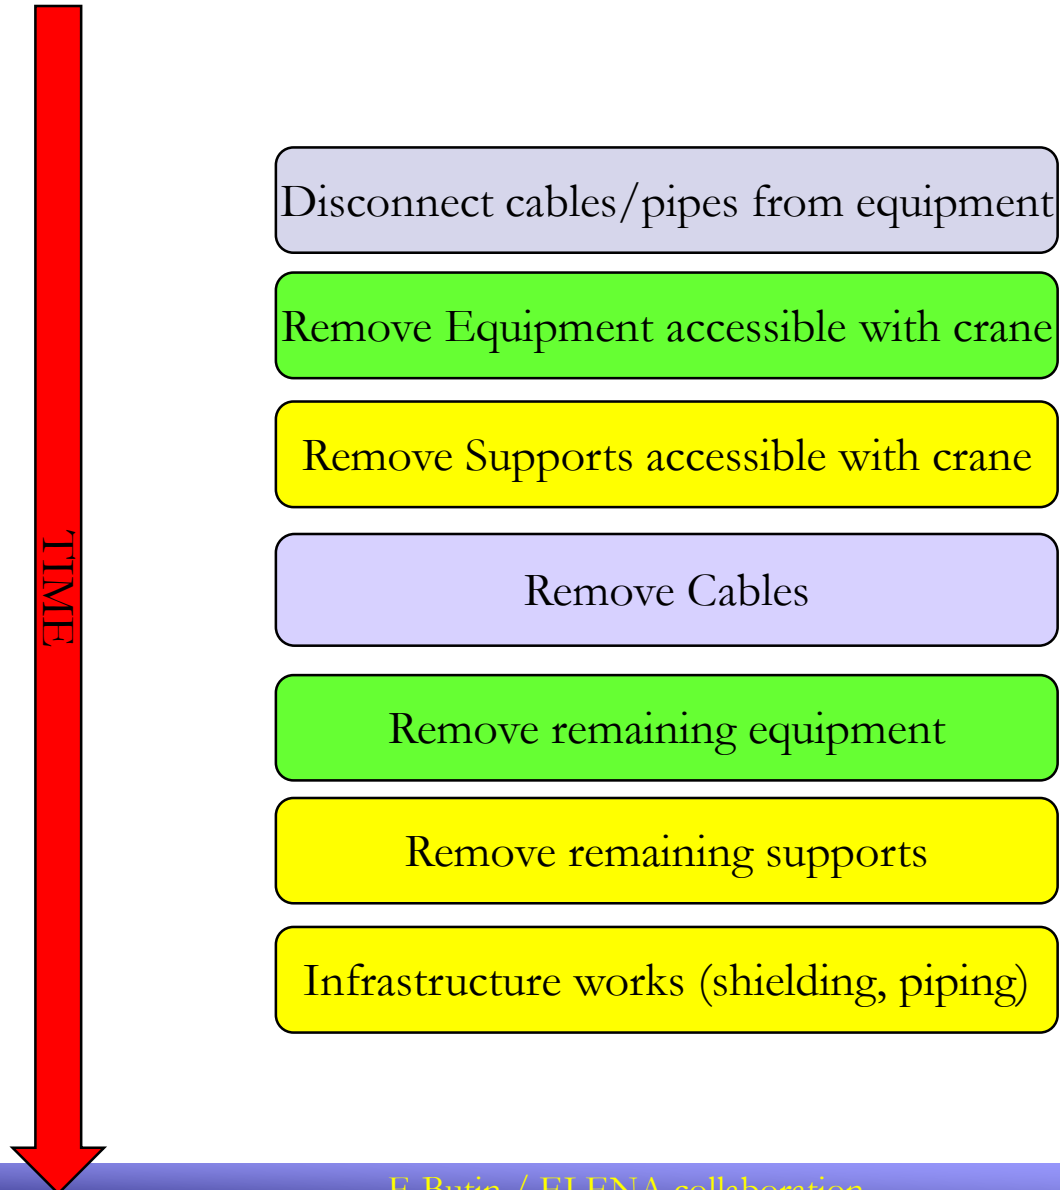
TIME

Disconnect cables/pipes from equipment

Remove Equipment accessible with crane

Remove Supports accessible with crane

Remove Cables

Remove remaining equipment

Remove remaining supports

Infrastructure works (shielding, piping)

F.Butin / ELENA collaboration